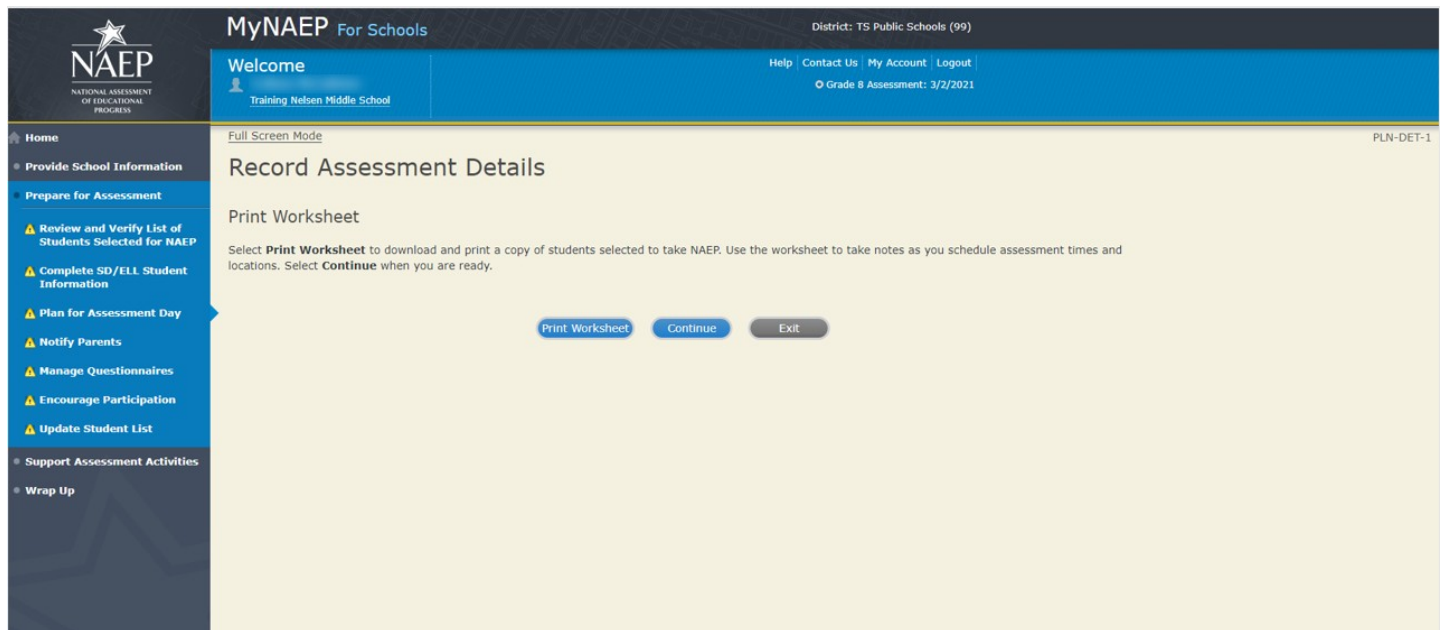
NAEP
NATIONAL ASSESSMENT OF EDUCATIONAL PROGRESS

MyNAEP For Schools

District: TS Public Schools (99)

Welcome
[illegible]
Training Nelsen Middle School

Help | Contact Us | My Account | Logout
Grade 8 Assessment: 3/2/2021

Home
Provide School Information
Prepare for Assessment
Review and Verify List of Students Selected for NAEP
Complete SD/ELL Student Information
Plan for Assessment Day
Notify Parents
Manage Questionnaires
Encourage Participation
Update Student List
Support Assessment Activities
Wrap Up

Full Screen Mode

PLN-DET-1

Record Assessment Details

Print Worksheet

Select **Print Worksheet** to download and print a copy of students selected to take NAEP. Use the worksheet to take notes as you schedule assessment times and locations. Select **Continue** when you are ready.

Print Worksheet
Continue
Exit